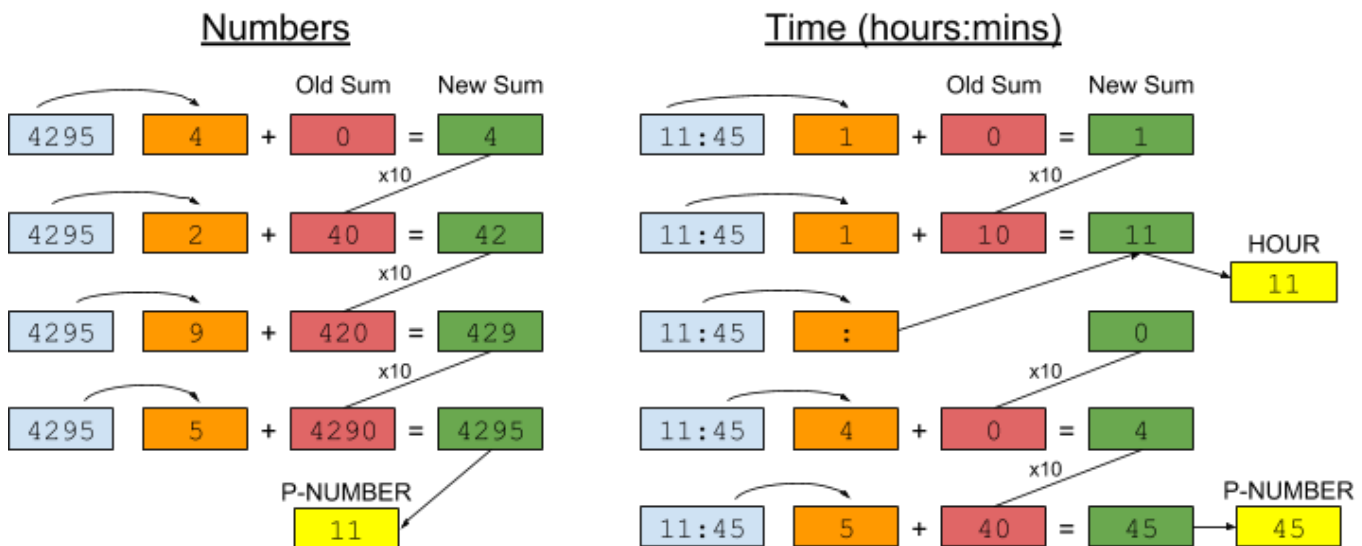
Numbers

Old Sum New Sum

4295 4 + 0 = 4

x10

4295 2 + 40 = 42

x10

4295 9 + 420 = 429

x10

4295 5 + 4290 = 4295

P-NUMBER

11

Time (hours:mins)

Old Sum New Sum

11:45 1 + 0 = 1

x10

11:45 1 + 10 = 11

HOUR

11

11:45 :

0

x10

11:45 4 + 0 = 4

x10

11:45 5 + 40 = 45

P-NUMBER

45